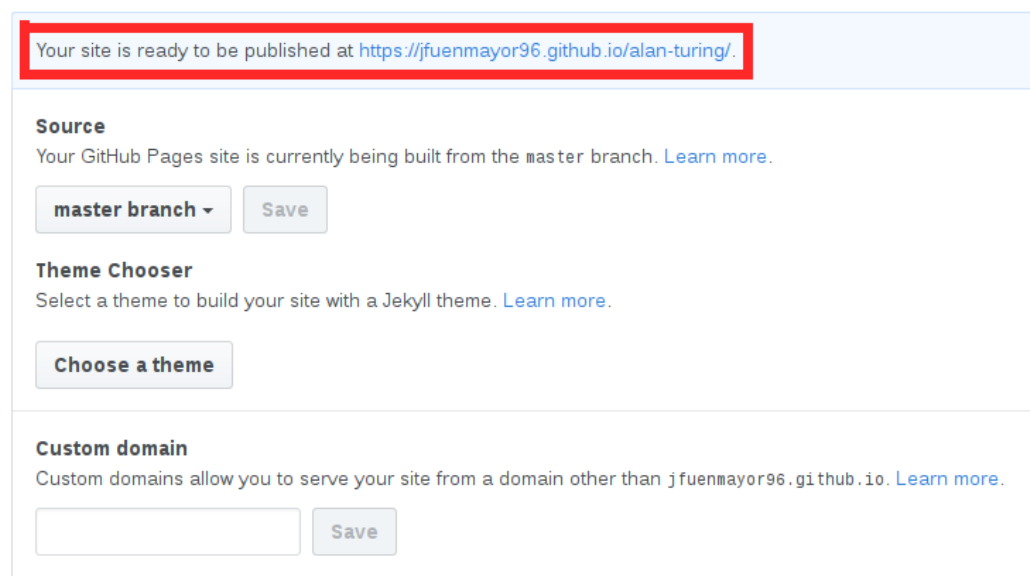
Your site is ready to be published at https://jfuenmayor96.github.io/alan-turing/.

Source
Your GitHub Pages site is currently being built from the master branch. Learn more.

master branch ▾ Save

Theme Chooser
Select a theme to build your site with a Jekyll theme. Learn more.

Choose a theme

Custom domain
Custom domains allow you to serve your site from a domain other than jfuenmayor96.github.io. Learn more.

Save